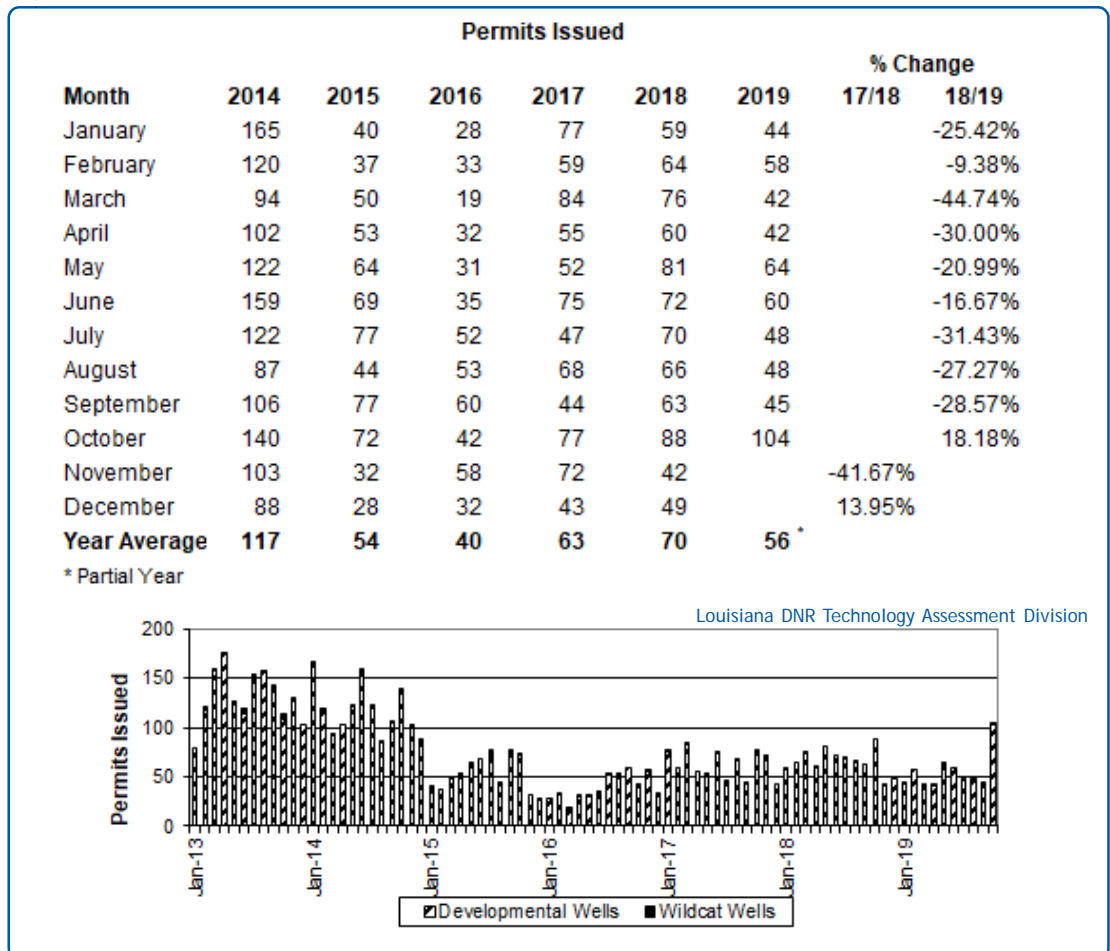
Permits Issued

| Month | 2014 | 2015 | 2016 | 2017 | 2018 | 2019 | % Change 17/18 | % Change 18/19 |
|---|---|---|---|---|---|---|---|---|
| January | 165 | 40 | 28 | 77 | 59 | 44 | | -25.42% |
| February | 120 | 37 | 33 | 59 | 64 | 58 | | -9.38% |
| March | 94 | 50 | 19 | 84 | 76 | 42 | | -44.74% |
| April | 102 | 53 | 32 | 55 | 60 | 42 | | -30.00% |
| May | 122 | 64 | 31 | 52 | 81 | 64 | | -20.99% |
| June | 159 | 69 | 35 | 75 | 72 | 60 | | -16.67% |
| July | 122 | 77 | 52 | 47 | 70 | 48 | | -31.43% |
| August | 87 | 44 | 53 | 68 | 66 | 48 | | -27.27% |
| September | 106 | 77 | 60 | 44 | 63 | 45 | | -28.57% |
| October | 140 | 72 | 42 | 77 | 88 | 104 | | 18.18% |
| November | 103 | 32 | 58 | 72 | 42 | | -41.67% | |
| December | 88 | 28 | 32 | 43 | 49 | | 13.95% | |
| **Year Average** | **117** | **54** | **40** | **63** | **70** | **56** * | | |

* Partial Year

Louisiana DNR Technology Assessment Division

Permits Issued
200
150
100
50
0
Jan-13
Jan-14
Jan-15
Jan-16
Jan-17
Jan-18
Jan-19
Developmental Wells
Wildcat Wells